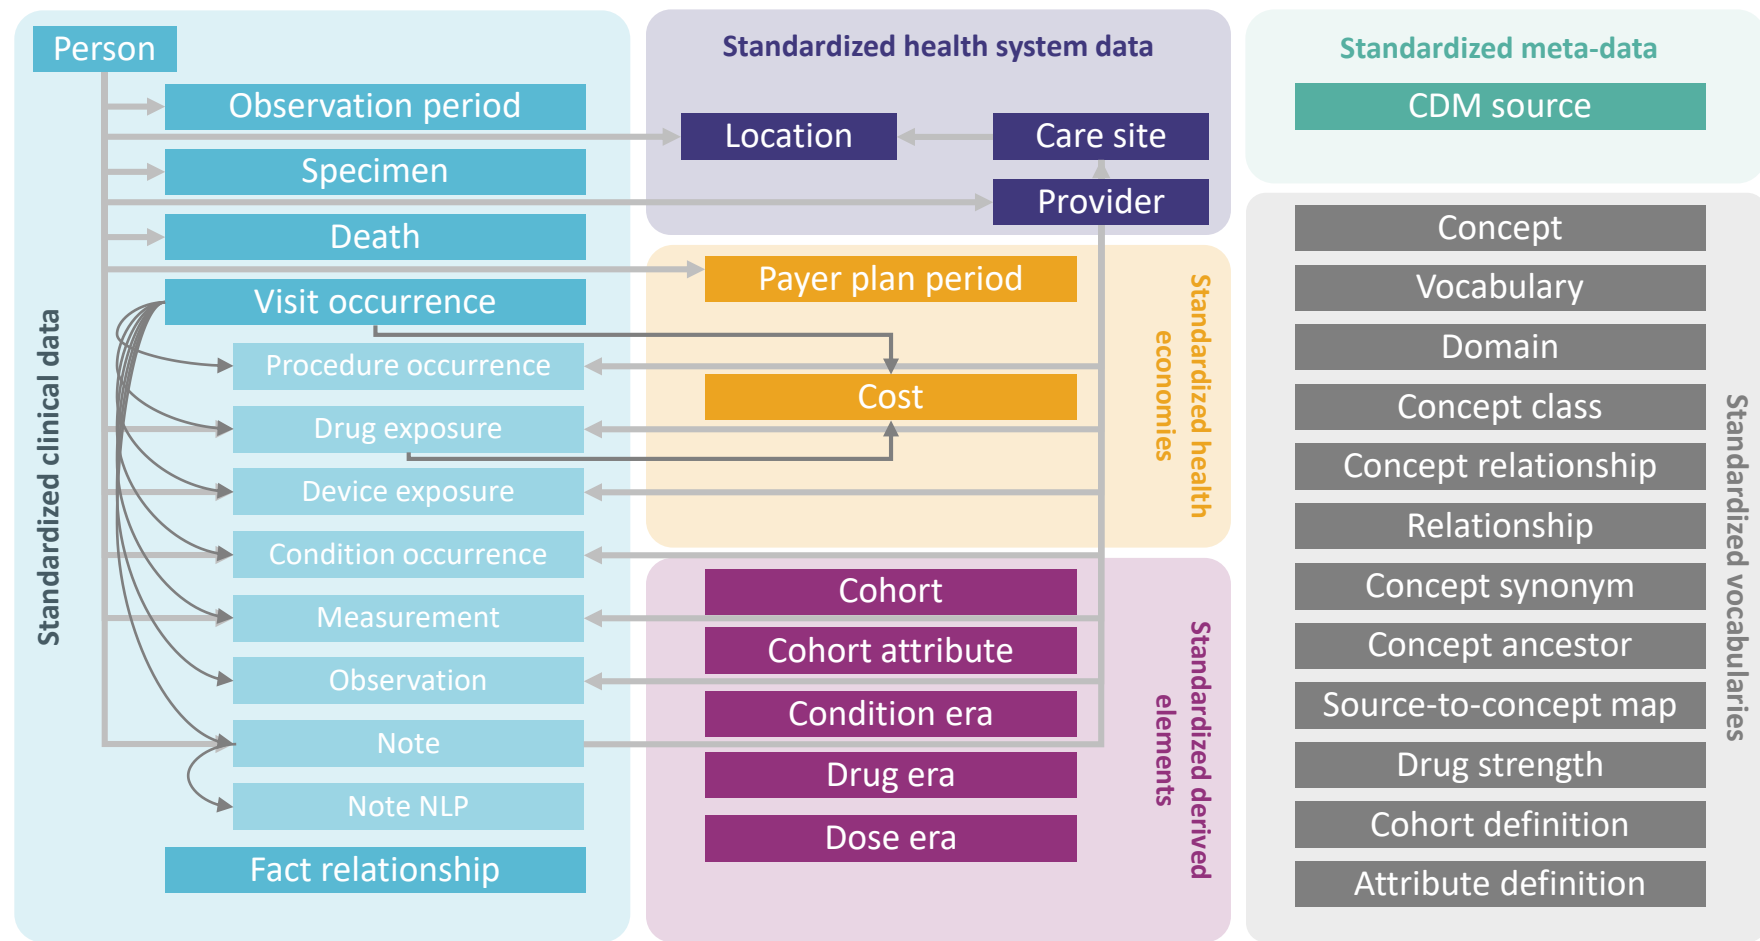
Standardized clinical data

Person

Observation period

Specimen

Death

Visit occurrence

Procedure occurrence

Drug exposure

Device exposure

Condition occurrence

Measurement

Observation

Note

Note NLP

Fact relationship

Standardized health system data

Location

Care site

Provider

Standardized health economies

Payer plan period

Cost

Standardized derived elements

Cohort

Cohort attribute

Condition era

Drug era

Dose era

Standardized meta-data

CDM source

Standardized vocabularies

Concept

Vocabulary

Domain

Concept class

Concept relationship

Relationship

Concept synonym

Concept ancestor

Source-to-concept map

Drug strength

Cohort definition

Attribute definition